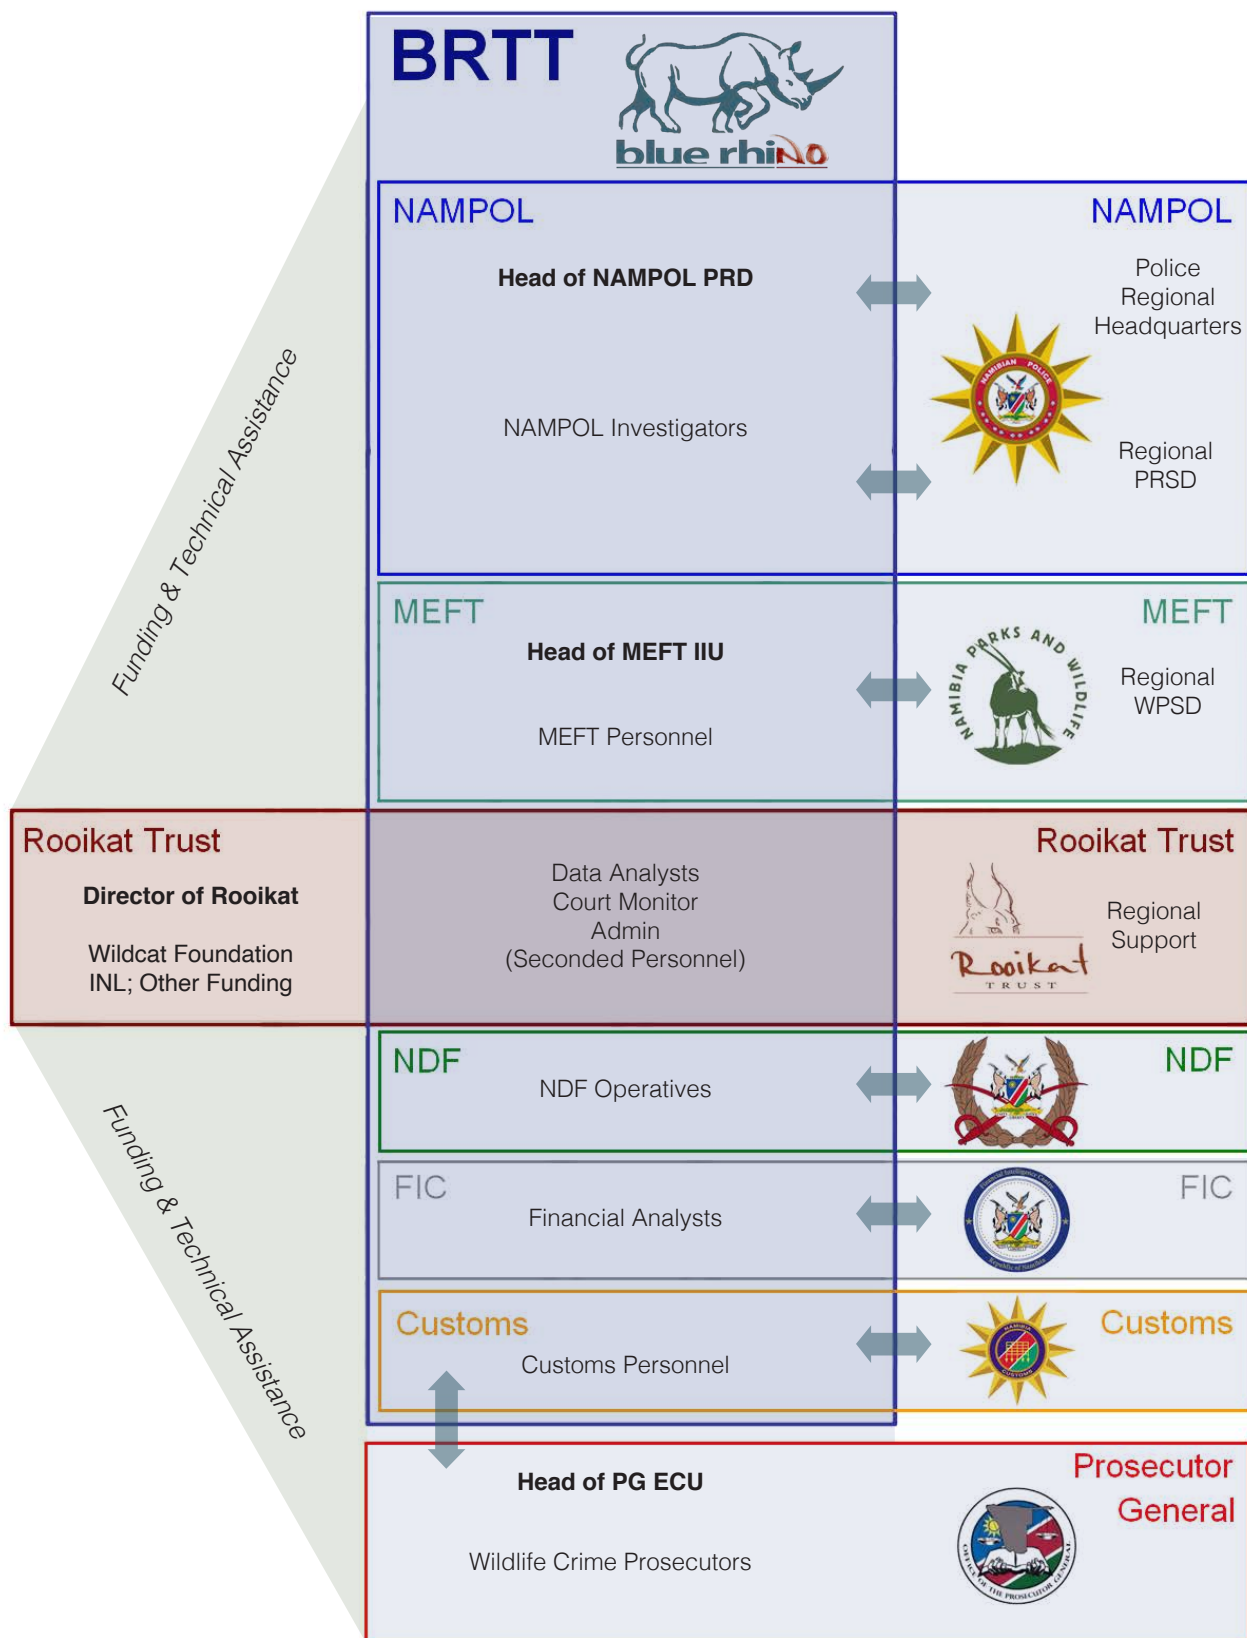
BRTT

blue rhino

Funding & Technical Assistance

NAMPOL

Head of NAMPOL PRD

NAMPOL Investigators

NAMPOL

Police Regional Headquarters

NAMIBIAN POLICE

Regional PRSD

MEFT

Head of MEFT IIU

MEFT Personnel

MEFT

NAMIBIA PARKS AND WILDLIFE

Regional WPSD

Rooikat Trust

Director of Rooikat

Wildcat Foundation INL; Other Funding

Data Analysts Court Monitor Admin (Seconded Personnel)

Rooikat Trust

Rooikat TRUST

Regional Support

Funding & Technical Assistance

NDF

NDF Operatives

NDF

FIC

Financial Analysts

FIC

Customs

Customs Personnel

Customs

Head of PG ECU

Wildlife Crime Prosecutors

Prosecutor General

OFFICE OF THE PROSECUTOR GENERAL